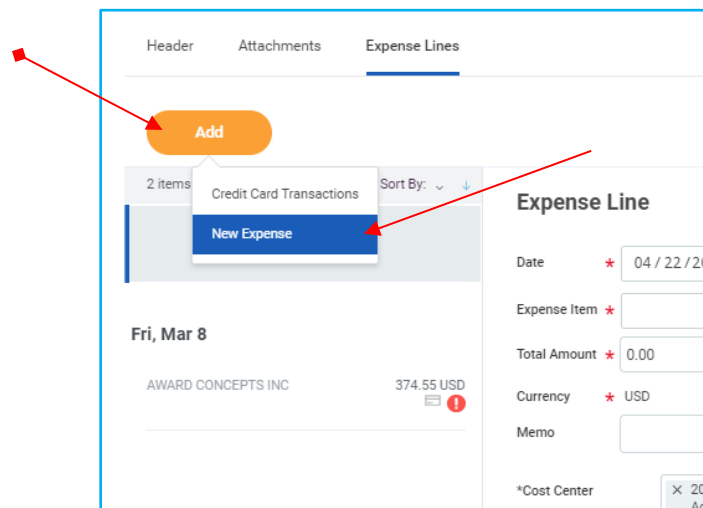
Header Attachments Expense Lines

Add

2 items

Credit Card Transactions

New Expense

Sort By:

Fri, Mar 8

AWARD CONCEPTS INC 374.55 USD

Expense Line

Date * 04 / 22 / 2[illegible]

Expense Item *

Total Amount * 0.00

Currency * USD

Memo

*Cost Center × 20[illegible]